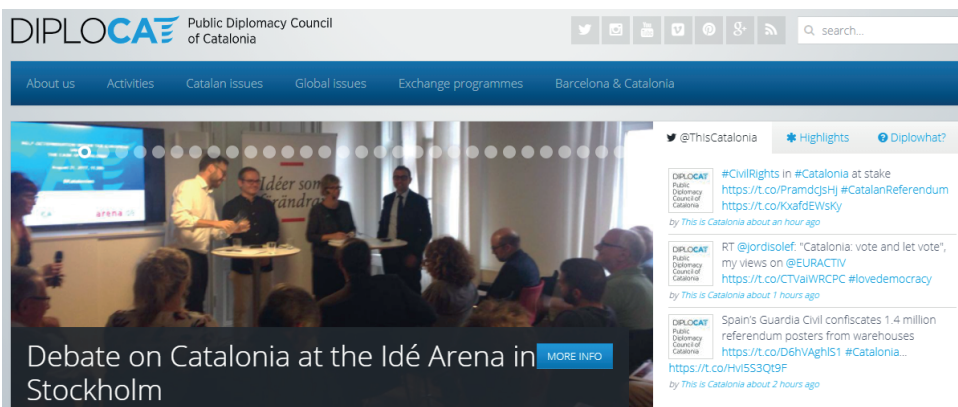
DIPLOCAT Public Diplomacy Council of Catalonia

search...

About us | Activities | Catalan issues | Global issues | Exchange programmes | Barcelona & Catalonia

arena idé

Idéer som förändrar

Debate on Catalonia at the Idé Arena in Stockholm

MORE INFO

@ThisCatalonia | Highlights | Diplowhat?

DIPLOCAT Public Diplomacy Council of Catalonia
#CivilRights in #Catalonia at stake https://t.co/PramdcJsHj #CatalanReferendum https://t.co/KxafdEWsKy
by This is Catalonia about an hour ago

DIPLOCAT Public Diplomacy Council of Catalonia
RT @jordisolef: "Catalonia: vote and let vote", my views on @EURACTIV https://t.co/CTVaIWRCPC #lovedemocracy
by This is Catalonia about 1 hours ago

DIPLOCAT Public Diplomacy Council of Catalonia
Spain's Guardia Civil confiscates 1.4 million referendum posters from warehouses https://t.co/D6hVAghlS1 #Catalonia... https://t.co/HvI5S3Qt9F
by This is Catalonia about 2 hours ago